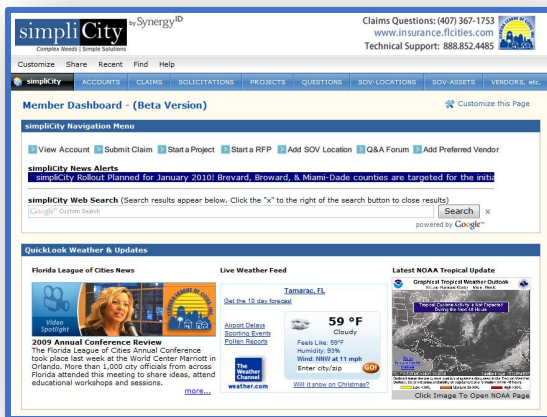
simpliCity by Synergy$^{ID}$
Complex Needs | Simple Solutions

Claims Questions: (407) 367-1753
www.insurance.flcities.com
Technical Support: 888.852.4485

Customize Share Recent Find Help

simpliCity ACCOUNTS CLAIMS SOLICITATIONS PROJECTS QUESTIONS SOV-LOCATIONS SOV-ASSETS VENDORS, etc.

Member Dashboard - (Beta Version)

Customize this Page

simpliCity Navigation Menu

View Account Submit Claim Start a Project Start a RFP Add SOV Location Q&A Forum Add Preferred Vendor

simpliCity News Alerts
simpliCity Rollout Planned for January 2010! Brevard, Broward, & Miami-Dade counties are targeted for the initia

simpliCity Web Search (Search results appear below. Click the "x" to the right of the search button to close results)

Google Custom Search
Search
powered by Google

QuickLook Weather & Updates

Florida League of Cities News

Video Spotlight

2009 Annual Conference Review
The Florida League of Cities Annual Conference took place last week at the World Center Marriott in Orlando. More than 1,000 city officials from across Florida attended this meeting to share ideas, attend educational workshops and sessions.
more...

Live Weather Feed

Get the 10 day forecast

Tamarac, FL

Airport Delays
Sporting Events
Pollen Reports

59 °F
Cloudy
Feels Like: 59°F
Humidity: 93%
Wind: NNW at 11 mph

The Weather Channel
weather.com

Enter city/zip GO

Will it snow on Christmas?

Latest NOAA Tropical Update

Graphical Tropical Weather Outlook
Tropical Cyclone Activity is Not Expected During the Next 48 Hours

Click Image To Open NOAA Page